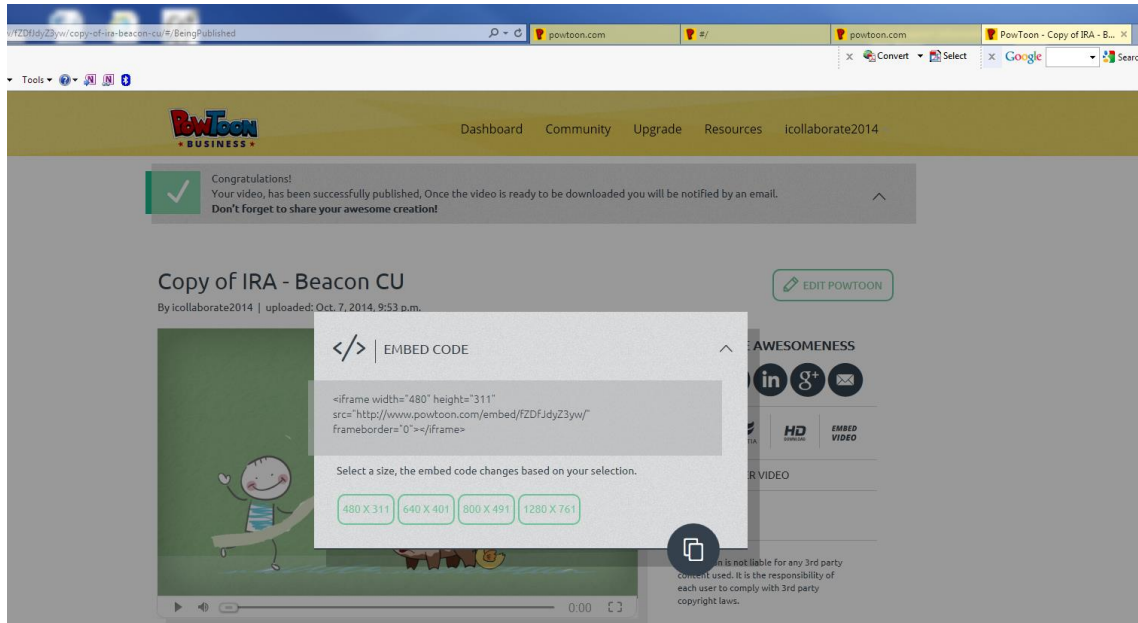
v/fZDfJdyZ3yw/copy-of-ira-beacon-cu/#/BeingPublished

powtoon.com
#/
powtoon.com
PowToon - Copy of IRA - B...

Convert Select Google Search

Tools

PowToon BUSINESS

Dashboard Community Upgrade Resources icollaborate2014

Congratulations!
Your video, has been successfully published, Once the video is ready to be downloaded you will be notified by an email.
Don't forget to share your awesome creation!

Copy of IRA - Beacon CU
By icollaborate2014 | uploaded: Oct. 7, 2014, 9:53 p.m.

EDIT POWTOON

E AWESOMENESS

EMBED CODE

<iframe width="480" height="311" src="http://www.powtoon.com/embed/fZDfJdyZ3yw/" frameborder="0"></iframe>

Select a size, the embed code changes based on your selection.

480 X 311 640 X 401 800 X 491 1280 X 761

HD
EMBED VIDEO

ER VIDEO

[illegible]n is not liable for any 3rd party content used. It is the responsibility of each user to comply with 3rd party copyright laws.

0:00